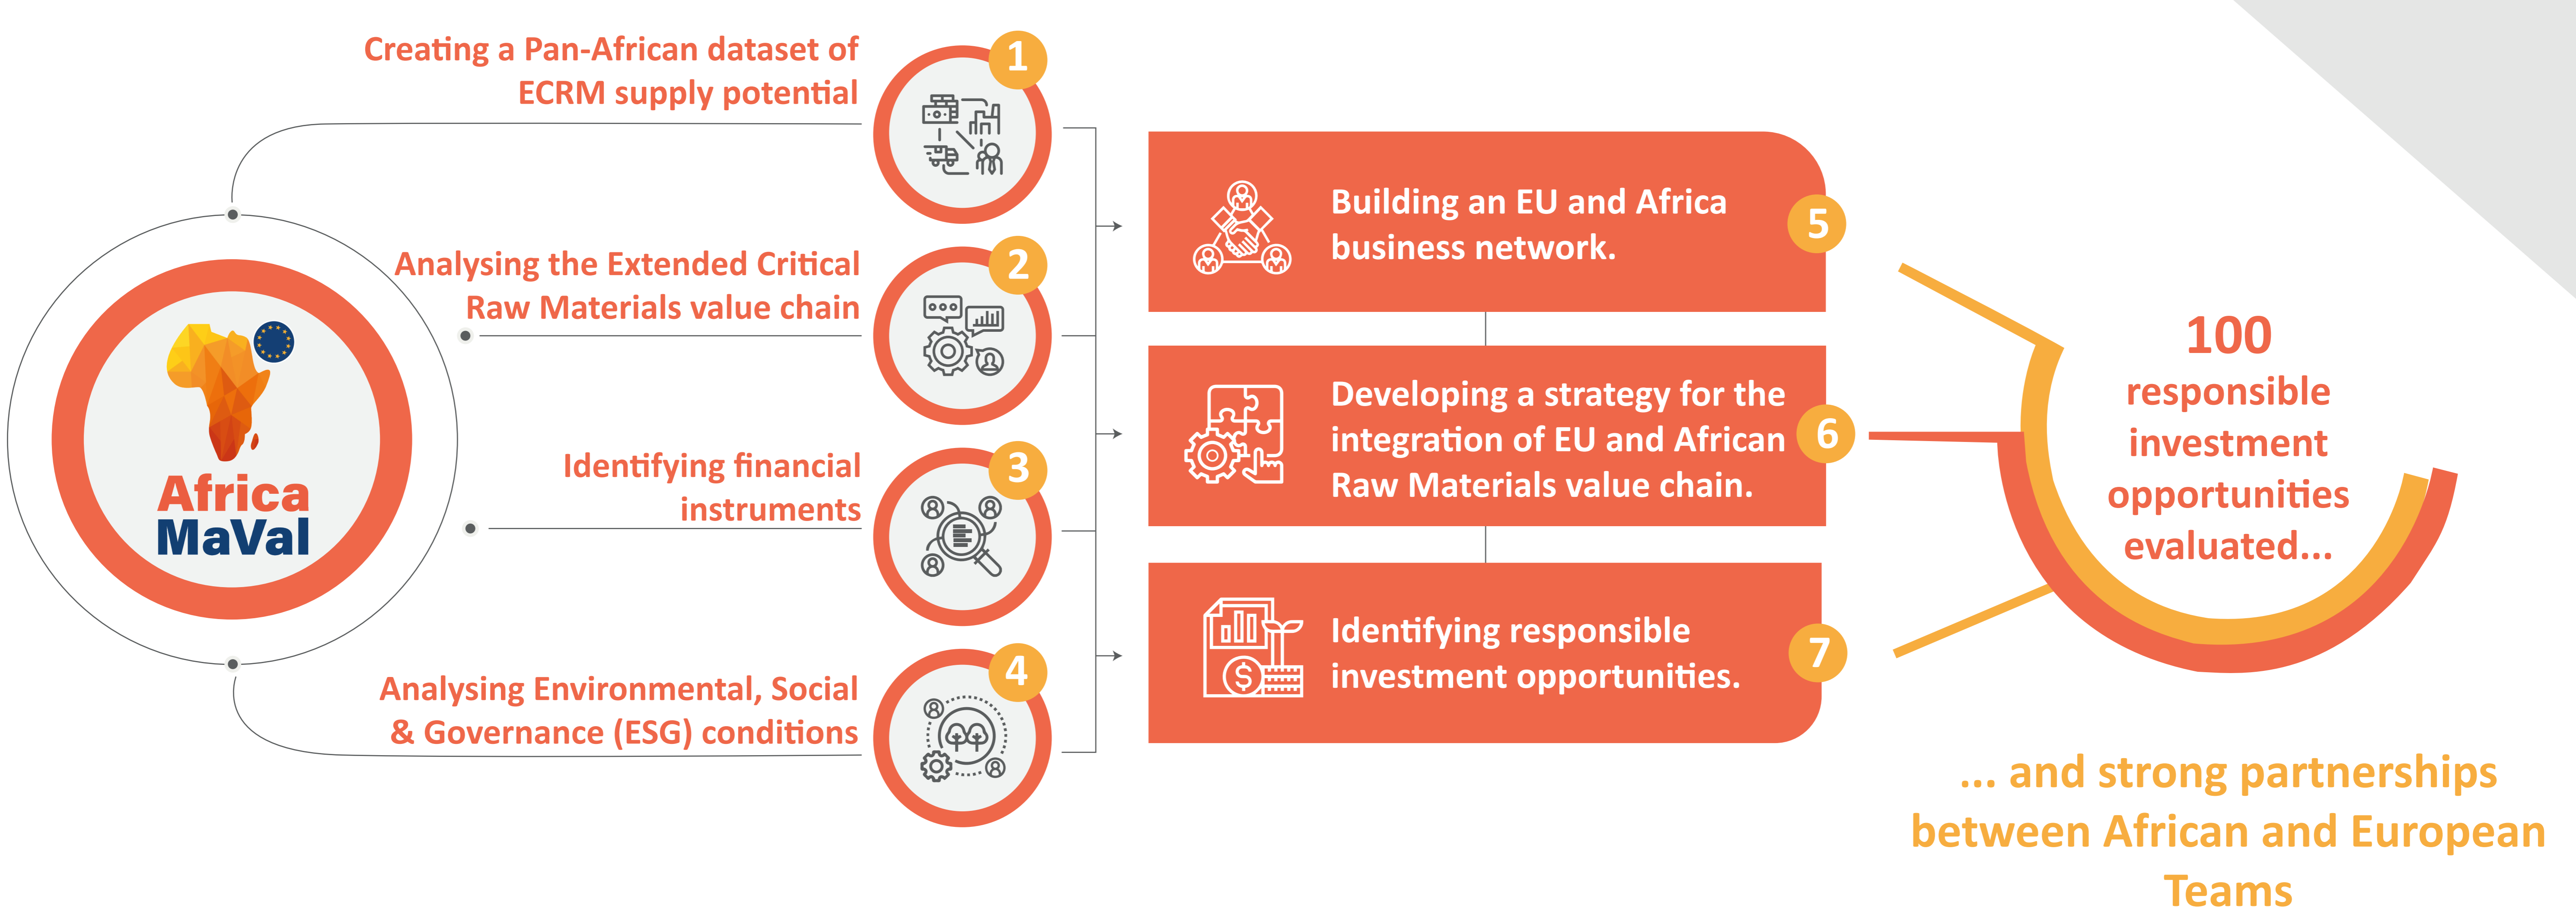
Africa MaVal

Creating a Pan-African dataset of ECRM supply potential

1

Analysing the Extended Critical Raw Materials value chain

2

Identifying financial instruments

3

Analysing Environmental, Social & Governance (ESG) conditions

4

Building an EU and Africa business network.

5

Developing a strategy for the integration of EU and African Raw Materials value chain.

6

Identifying responsible investment opportunities.

7

100 responsible investment opportunities evaluated...

... and strong partnerships between African and European Teams